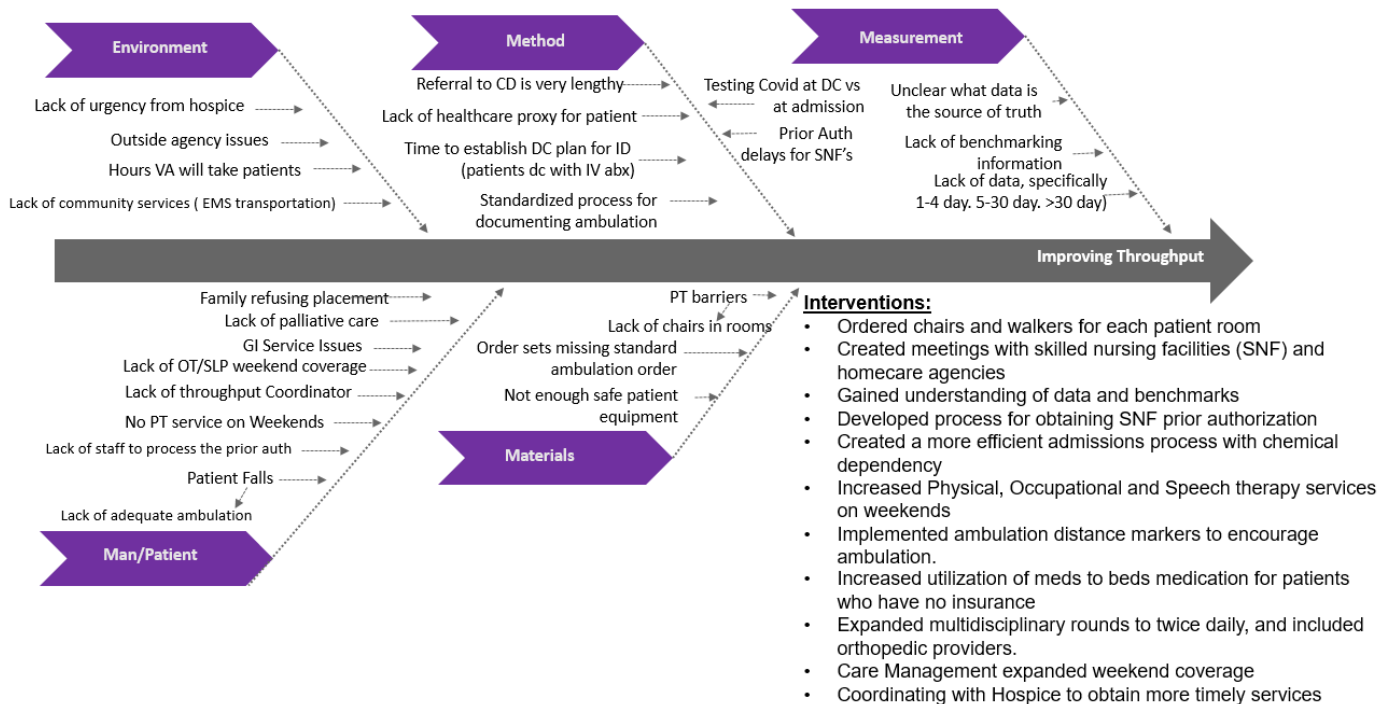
Environment

Lack of urgency from hospice

Outside agency issues

Hours VA will take patients

Lack of community services ( EMS transportation)

Method

Referral to CD is very lengthy

Lack of healthcare proxy for patient

Time to establish DC plan for ID (patients dc with IV abx)

Standardized process for documenting ambulation

Testing Covid at DC vs at admission

Prior Auth delays for SNF's

Measurement

Unclear what data is the source of truth

Lack of benchmarking information

Lack of data, specifically 1-4 day. 5-30 day. >30 day)

Improving Throughput

Family refusing placement

Lack of palliative care

GI Service Issues

Lack of OT/SLP weekend coverage

Lack of throughput Coordinator

No PT service on Weekends

Lack of staff to process the prior auth

Patient Falls

Lack of adequate ambulation

Man/Patient

PT barriers

Lack of chairs in rooms

Order sets missing standard ambulation order

Not enough safe patient equipment

Materials

Interventions:

- Ordered chairs and walkers for each patient room
- Created meetings with skilled nursing facilities (SNF) and homecare agencies
- Gained understanding of data and benchmarks
- Developed process for obtaining SNF prior authorization
- Created a more efficient admissions process with chemical dependency
- Increased Physical, Occupational and Speech therapy services on weekends
- Implemented ambulation distance markers to encourage ambulation.
- Increased utilization of meds to beds medication for patients who have no insurance
- Expanded multidisciplinary rounds to twice daily, and included orthopedic providers.
- Care Management expanded weekend coverage
- Coordinating with Hospice to obtain more timely services